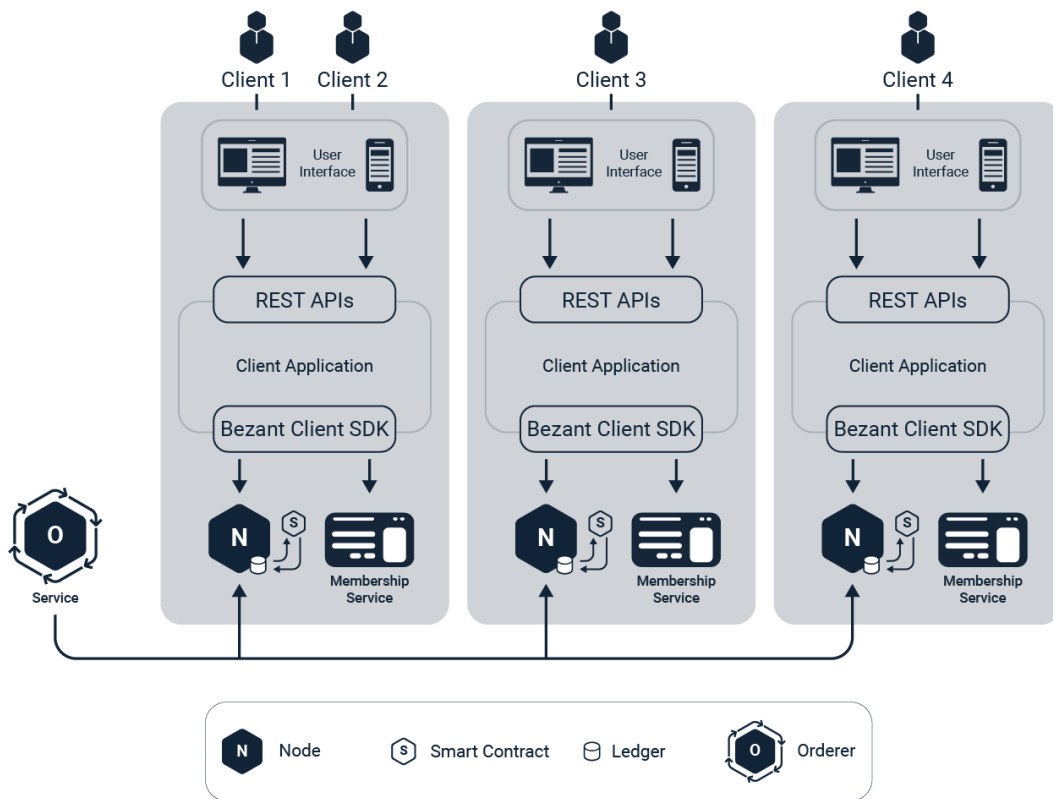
Client 1 Client 2

User Interface

REST APIs

Client Application

Bezant Client SDK

N S

Membership Service

Client 3

User Interface

REST APIs

Client Application

Bezant Client SDK

N S

Membership Service

Client 4

User Interface

REST APIs

Client Application

Bezant Client SDK

N S

Membership Service

O

Service

N Node S Smart Contract Ledger O Orderer